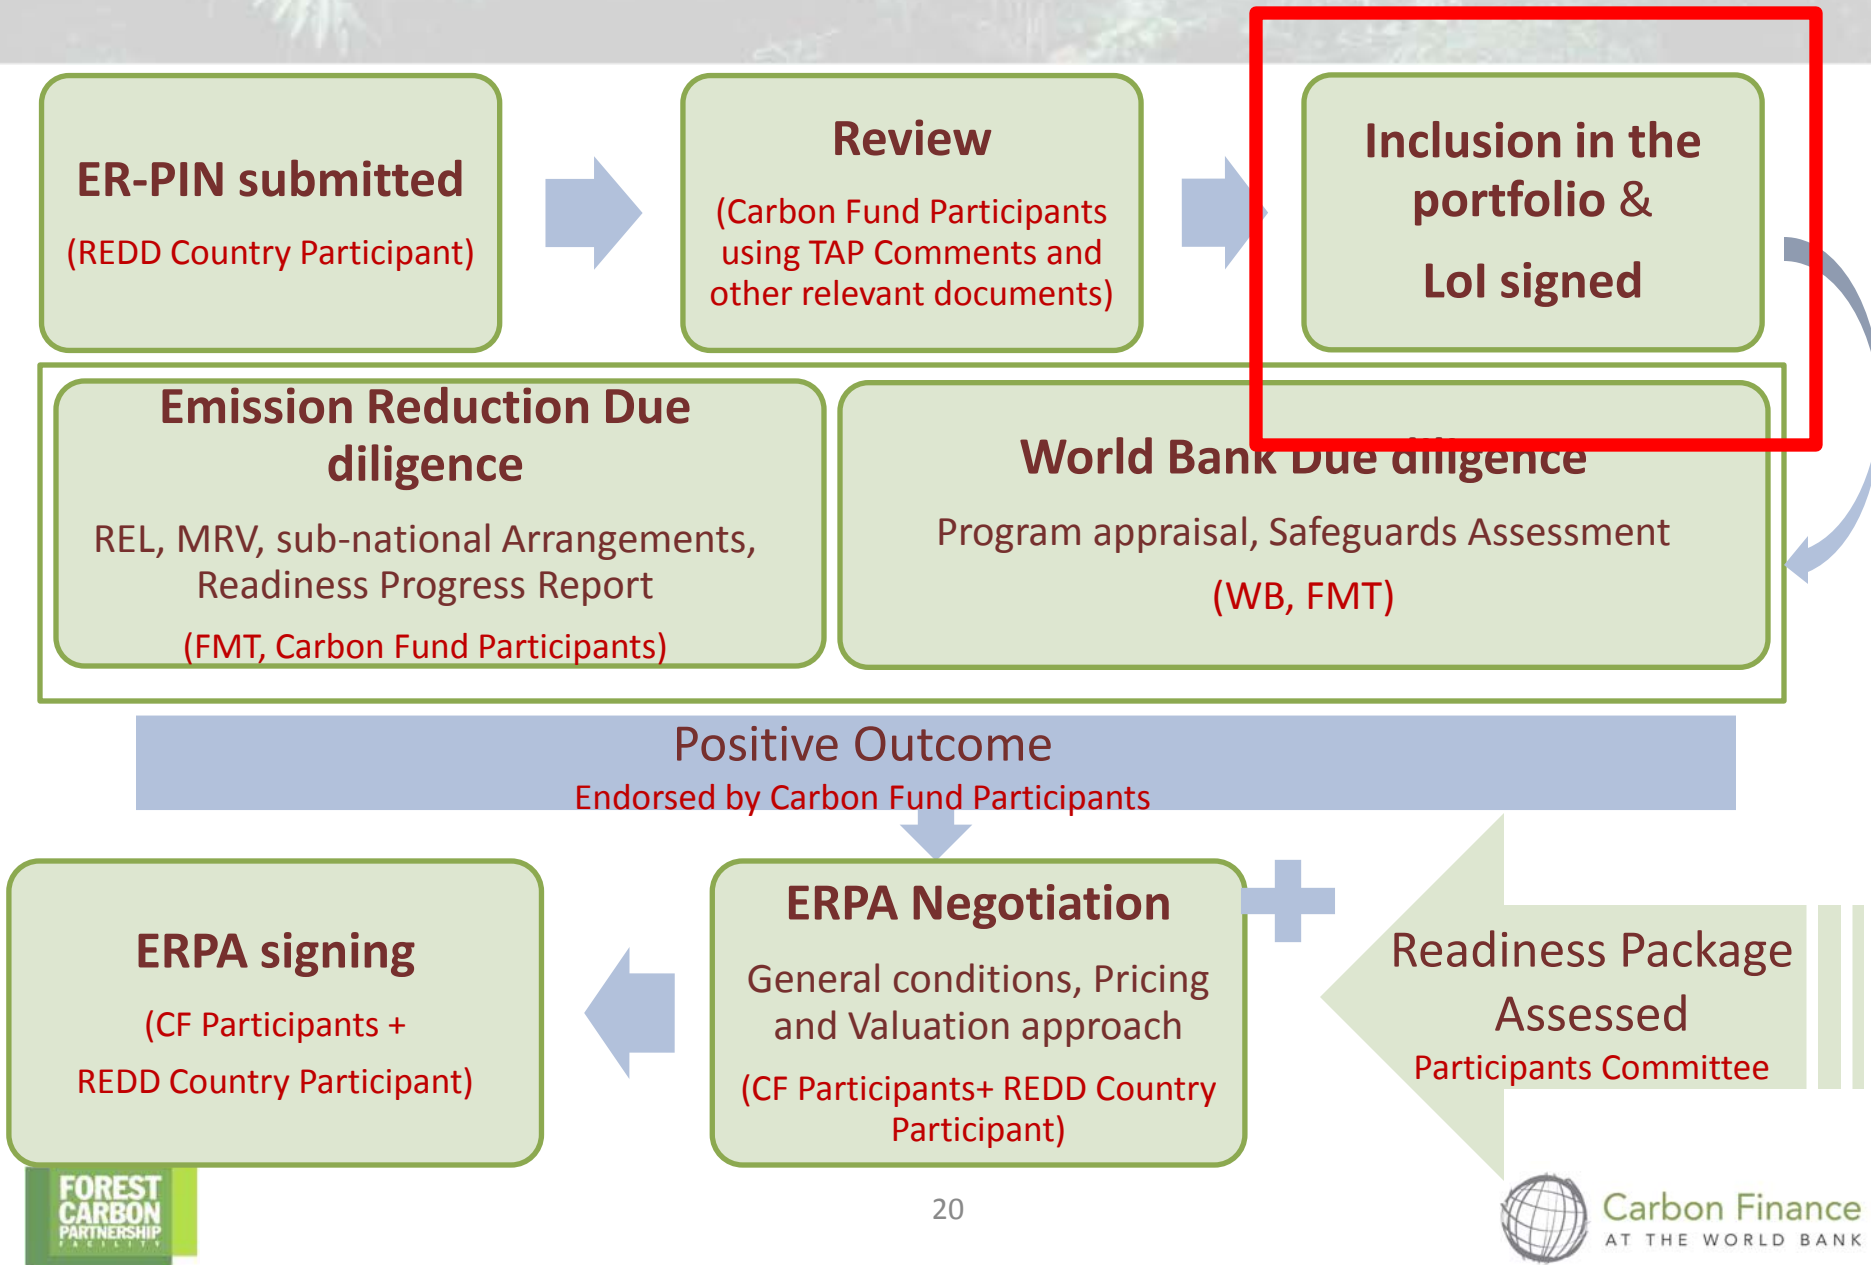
ER-PIN submitted

(REDD Country Participant)

Review

(Carbon Fund Participants using TAP Comments and other relevant documents)

Inclusion in the portfolio &

LoI signed

Emission Reduction Due diligence

REL, MRV, sub-national Arrangements, Readiness Progress Report

(FMT, Carbon Fund Participants)

World Bank Due diligence

Program appraisal, Safeguards Assessment

(WB, FMT)

Positive Outcome

Endorsed by Carbon Fund Participants

ERPA signing

(CF Participants +

REDD Country Participant)

ERPA Negotiation

General conditions, Pricing and Valuation approach

(CF Participants+ REDD Country Participant)

Readiness Package Assessed

Participants Committee

FOREST CARBON PARTNERSHIP FACILITY

20

Carbon Finance AT THE WORLD BANK